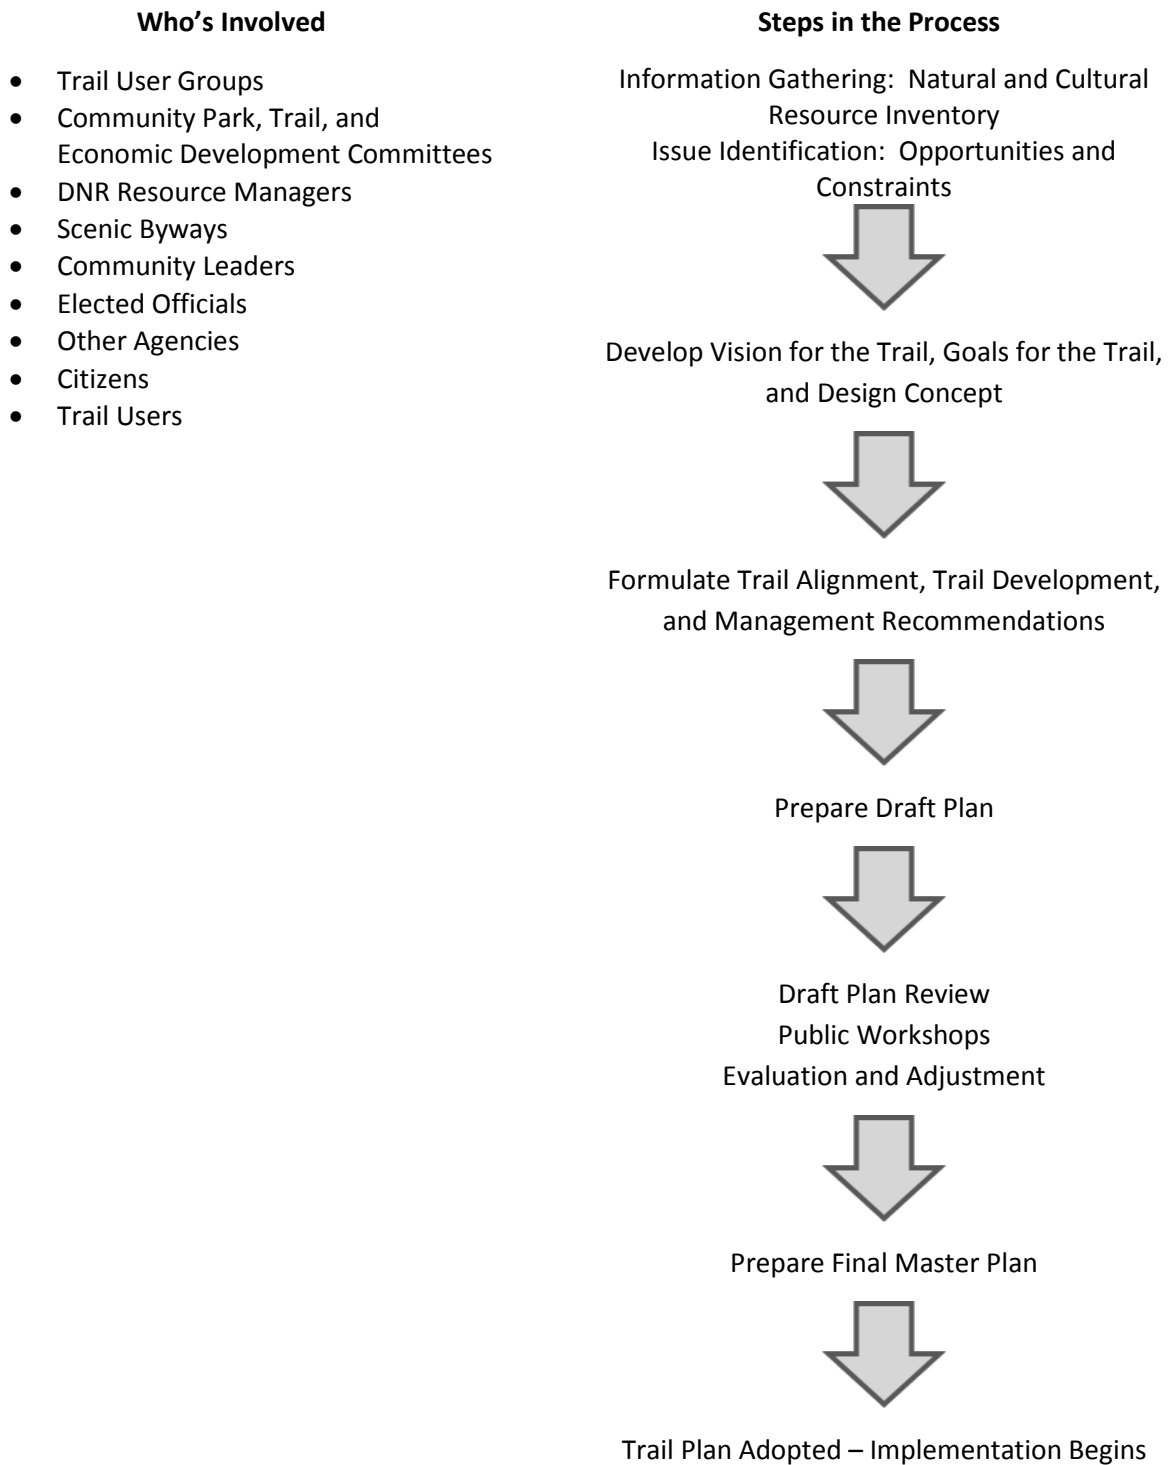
**Who's Involved**

- Trail User Groups
- Community Park, Trail, and Economic Development Committees
- DNR Resource Managers
- Scenic Byways
- Community Leaders
- Elected Officials
- Other Agencies
- Citizens
- Trail Users

**Steps in the Process**

Information Gathering: Natural and Cultural Resource Inventory
Issue Identification: Opportunities and Constraints

Develop Vision for the Trail, Goals for the Trail, and Design Concept

Formulate Trail Alignment, Trail Development, and Management Recommendations

Prepare Draft Plan

Draft Plan Review
Public Workshops
Evaluation and Adjustment

Prepare Final Master Plan

Trail Plan Adopted – Implementation Begins